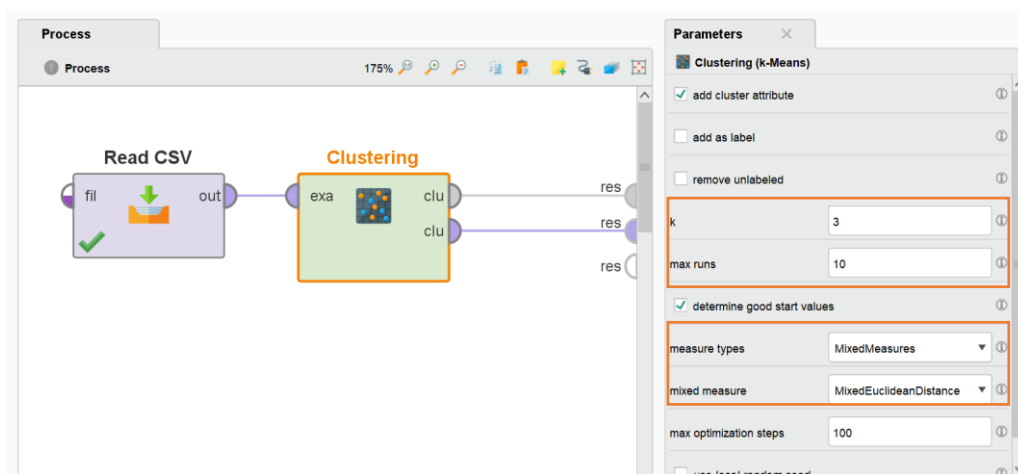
Process

Process

175%

Read CSV

fil

out

Clustering

exa

clu

clu

res

res

res

Parameters

Clustering (k-Means)

add cluster attribute

add as label

remove unlabeled

k 3

max runs 10

determine good start values

measure types MixedMeasures

mixed measure MixedEuclideanDistance

max optimization steps 100

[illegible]